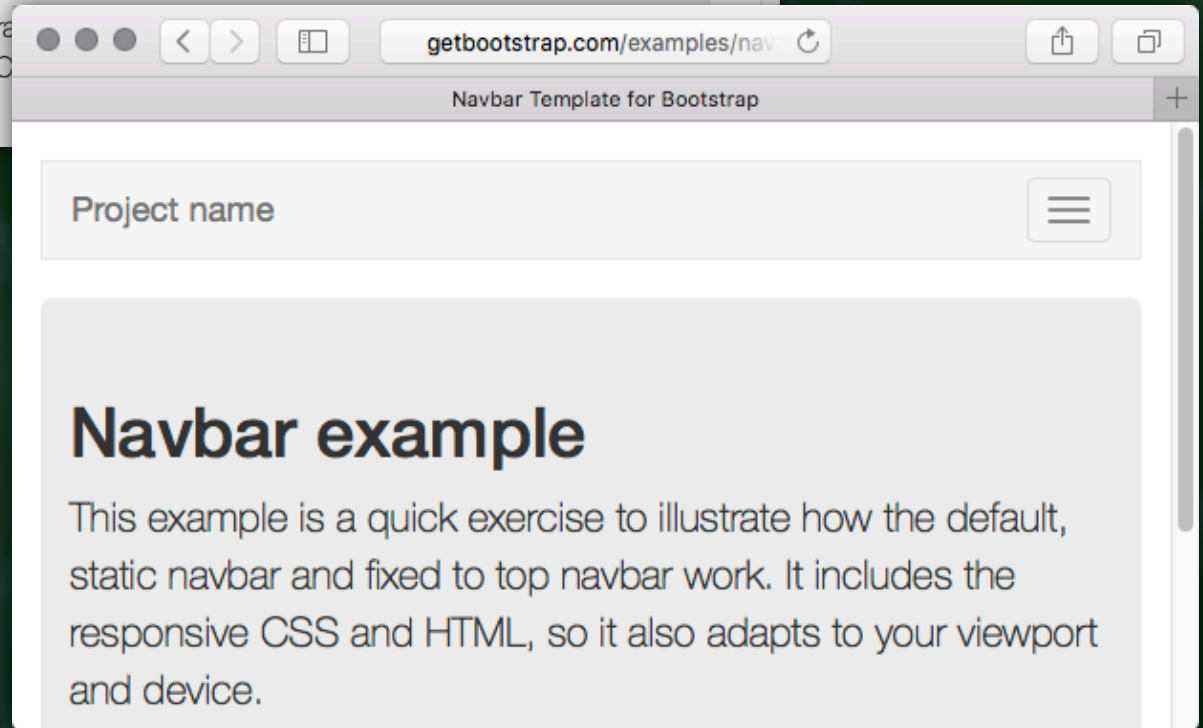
getbootstrap.com/examples/nav

Navbar Template for Bootstrap

Project name

Navbar example

This example is a quick exercise to illustrate how the default, static navbar and fixed to top navbar work. It includes the responsive CSS and HTML, so it also adapts to your viewport and device.